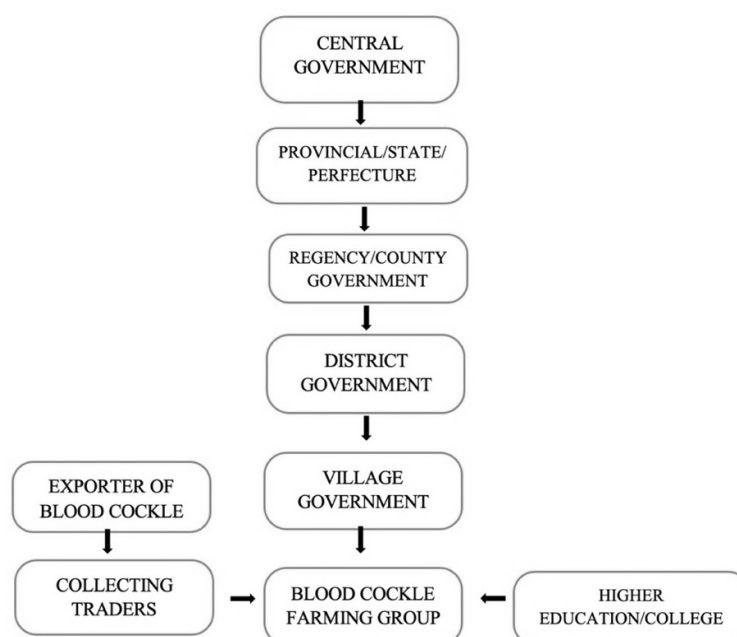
CENTRAL GOVERNMENT

PROVINCIAL/STATE/ PERFECTURE

REGENCY/COUNTY GOVERNMENT

DISTRICT GOVERNMENT

VILLAGE GOVERNMENT

EXPORTER OF BLOOD COCKLE

COLLECTING TRADERS

BLOOD COCKLE FARMING GROUP

HIGHER EDUCATION/COLLEGE